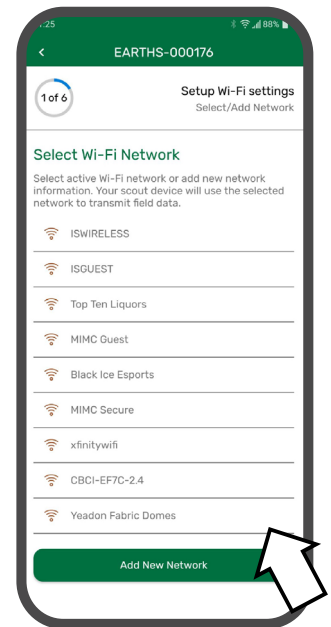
:25

88%

<

EARTHS-000176

1 of 6

Setup Wi-Fi settings
Select/Add Network

Select Wi-Fi Network

Select active Wi-Fi network or add new network information. Your scout device will use the selected network to transmit field data.

ISWIRELESS

ISGUEST

Top Ten Liquors

MIMC Guest

Black Ice Esports

MIMC Secure

xfinitywifi

CBCI-EF7C-2.4

Yeadon Fabric Domes

Add New Network